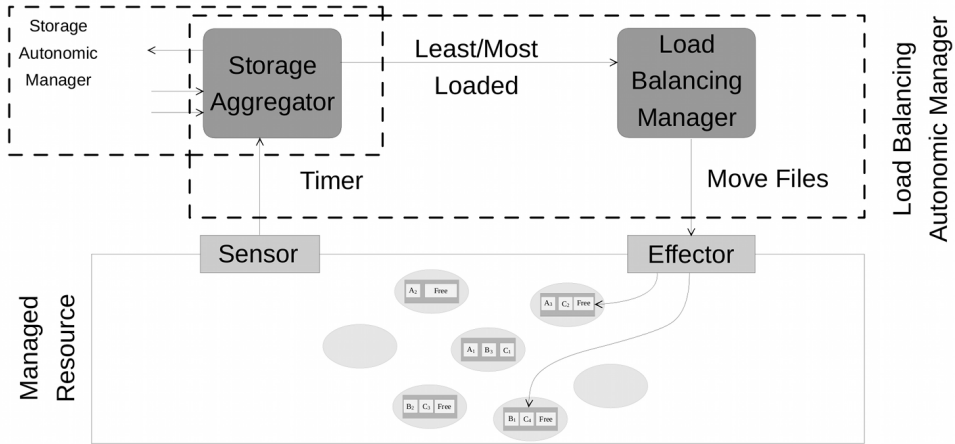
Storage Autonomic Manager

Storage Aggregator

Least/Most Loaded

Load Balancing Manager

Load Balancing Autonomic Manager

Timer

Move Files

Sensor

Effector

Managed Resource

$A_2$ Free

$A_3$ $C_2$ Free

$A_1$ $B_3$ $C_1$

$B_2$ $C_3$ Free

$B_1$ $C_4$ Free